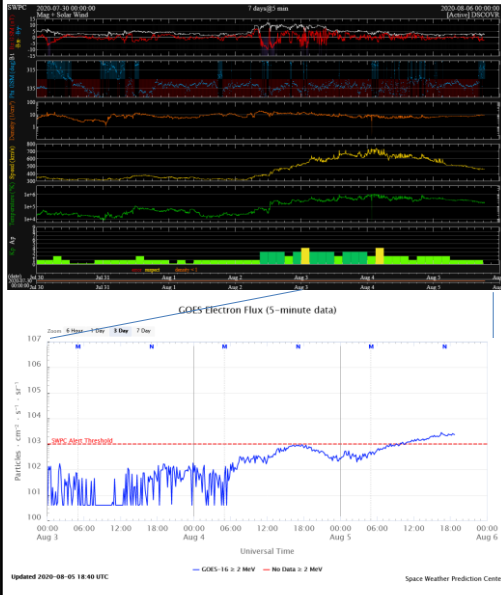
SWPC 2020-07-30 00:00:00 7 days@5 mn 2020-08-06 00:00:00
Mag + Solar Wind [Active] DSCOVR

Bt Bz
Phi GSM (deg)
Density (1/cm³)
Speed (km/s)
Temperature (K)
Kp

10
0
-10
315
225
135
45
100
10
1
800
700
600
500
400
300
1e+6
1e+5
1e+4
9
6
3
0

Jul 30 Jul 31 Aug 1 Aug 2 Aug 3 Aug 4 Aug 5 Aug 6
Kp<5 mnport Kp>=5

GOES Electron Flux (5-minute data)

Zoom 6 Hours 1 Day 3 Day 7 Day

M N M N M N

$10^7$
$10^6$
$10^5$
$10^4$
$10^3$
$10^2$
$10^1$
$10^0$

Particles · cm⁻² · s⁻¹ · sr⁻¹

SWPC Alert Threshold

00:00 Aug 3 06:00 12:00 18:00 00:00 Aug 4 06:00 12:00 18:00 00:00 Aug 5 06:00 12:00 18:00 00:00 Aug 6

Universal Time

GOES-16 ≥ 2 MeV No Data ≥ 2 MeV

Updated 2020-08-05 18:40 UTC Space Weather Prediction Cente